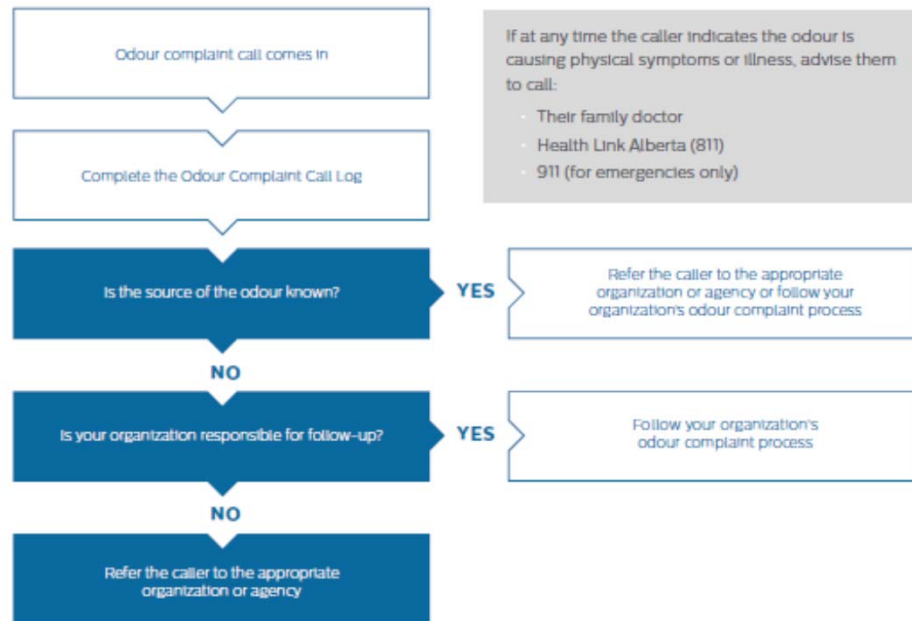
Odour complaint call comes in

Complete the Odour Complaint Call Log

If at any time the caller indicates the odour is causing physical symptoms or illness, advise them to call:

- Their family doctor
- Health Link Alberta (811)
- 911 (for emergencies only)

Is the source of the odour known?

YES

Refer the caller to the appropriate organization or agency or follow your organization's odour complaint process

NO

Is your organization responsible for follow-up?

YES

Follow your organization's odour complaint process

NO

Refer the caller to the appropriate organization or agency